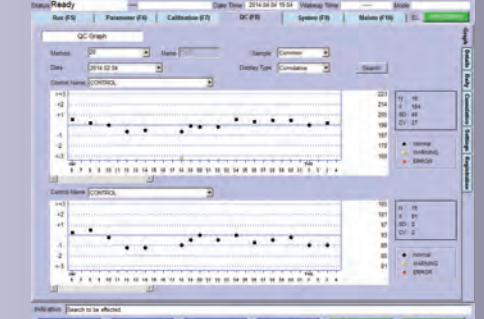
Status Ready    Date Time 2014.04.04 15:04    Wakeup Time    Mode

Run (F5)    Parameter (F6)    Calibration (F7)    QC (F8)    System (F9)    Mainte (F10)

Graph    Details    Daily    Cumulative    Settings    Registration

QC Graph

Method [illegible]    Name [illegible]    Sample Common
Date 2014.02.04    Display Type Cumulative    Search

Control Name CONTROL

+3
+2
+1
0
-1
-2
-3

223
214
205
196
187
178
169

N: 18
X: 184
SD: 45
CV: 27

Normal
WARNING
ERROR

Control Name CONTROL

+3
+2
+1
0
-1
-2
-3

105
101
97
93
89
85
81

N: 18
X: 91
SD: 2
CV: 2

Normal
WARNING
ERROR

Indication Search to be effected